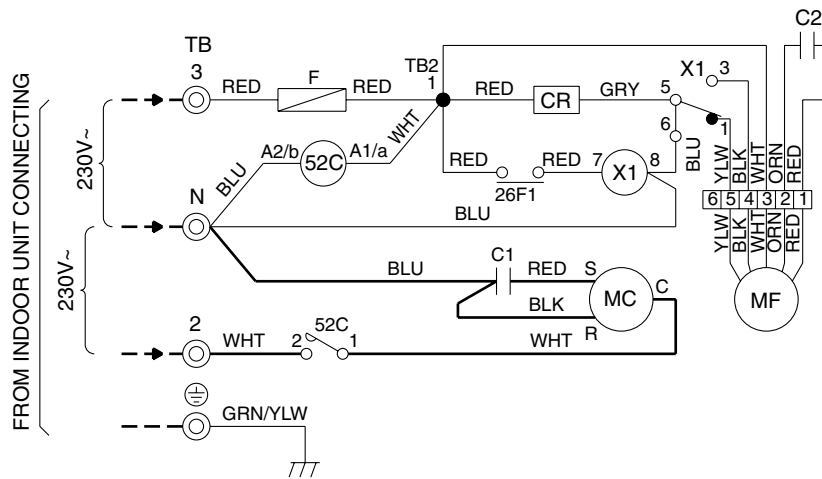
FROM INDOOR UNIT CONNECTING

230V~

230V~

TB

3

RED

F

RED

TB2

1

RED

CR

GRY

X1

3

5

6

1

C2

N

BLU

A2/b

52C

A1/a

WHT

RED

RED

7

X1

8

26F1

BLU

BLU

YLW

BLK

WHT

ORN

RED

| 6 | 5 | 4 | 3 | 2 | 1 |
|---|---|---|---|---|---|

YLW

BLK

WHT

ORN

RED

MF

BLU

C1

RED

S

MC

C

BLK

R

2

WHT

2

52C

1

WHT

GRN/YLW